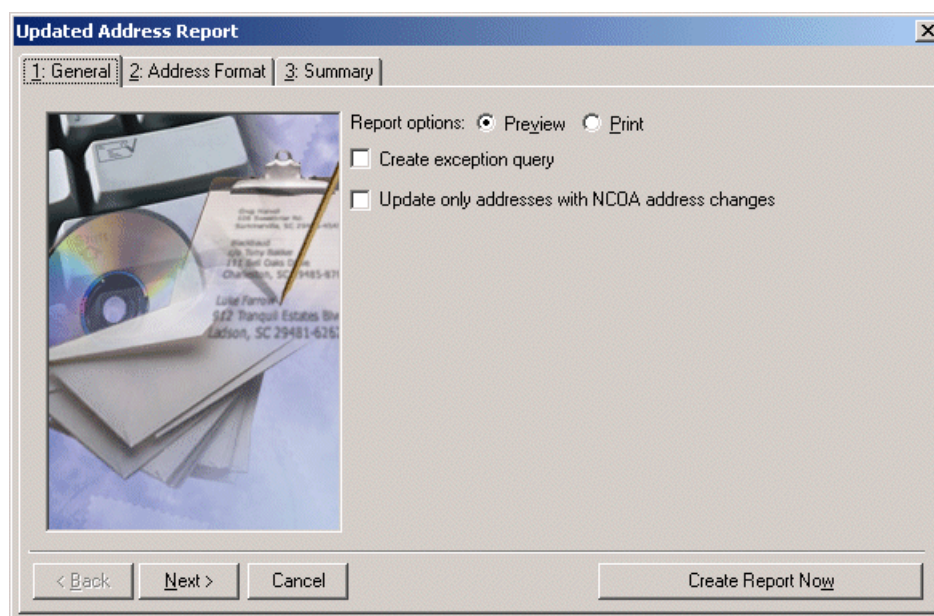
Updated Address Report

1: General | 2: Address Format | 3: Summary

Report options: Preview Print

Create exception query

Update only addresses with NCOA address changes

Blackbaud
Luke Farrow
512 Tranquil Estates Blv
Ladson, SC 29481-626

< Back | Next > | Cancel | Create Report Now